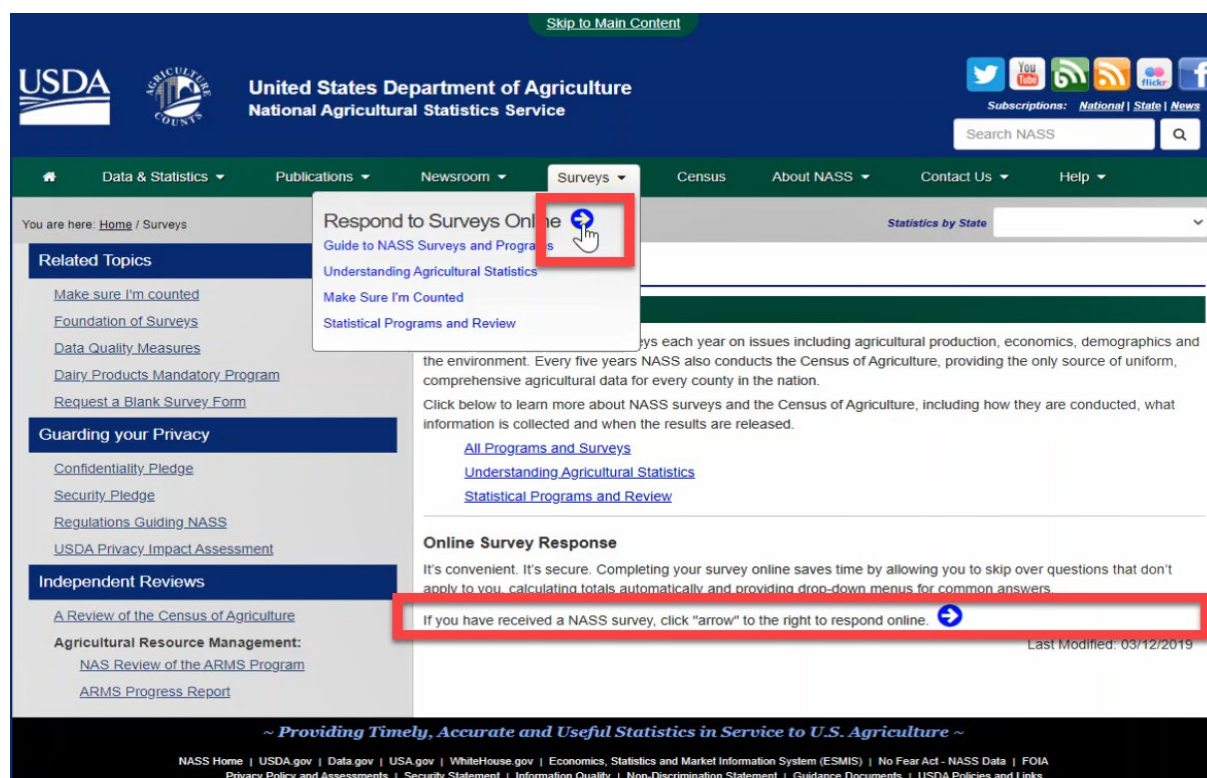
Skip to Main Content

USDA

AGRICULTURE COUNTS

United States Department of Agriculture
National Agricultural Statistics Service

You Tube flickr

Subscriptions: National | State | News

Search NASS

Data & Statistics ▾ Publications ▾ Newsroom ▾ Surveys ▾ Census About NASS ▾ Contact Us ▾ Help ▾

You are here: Home / Surveys

Statistics by State

Related Topics

Make sure I'm counted
Foundation of Surveys
Data Quality Measures
Dairy Products Mandatory Program
Request a Blank Survey Form

Guarding your Privacy

Confidentiality Pledge
Security Pledge
Regulations Guiding NASS
USDA Privacy Impact Assessment

Independent Reviews

A Review of the Census of Agriculture
Agricultural Resource Management:
NAS Review of the ARMS Program
ARMS Progress Report

Respond to Surveys Online
Guide to NASS Surveys and Programs
Understanding Agricultural Statistics
Make Sure I'm Counted
Statistical Programs and Review

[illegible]eys each year on issues including agricultural production, economics, demographics and the environment. Every five years NASS also conducts the Census of Agriculture, providing the only source of uniform, comprehensive agricultural data for every county in the nation.

Click below to learn more about NASS surveys and the Census of Agriculture, including how they are conducted, what information is collected and when the results are released.

All Programs and Surveys
Understanding Agricultural Statistics
Statistical Programs and Review

Online Survey Response

It's convenient. It's secure. Completing your survey online saves time by allowing you to skip over questions that don't apply to you, calculating totals automatically and providing drop-down menus for common answers.

If you have received a NASS survey, click "arrow" to the right to respond online.

Last Modified: 03/12/2019

~ Providing Timely, Accurate and Useful Statistics in Service to U.S. Agriculture ~

NASS Home | USDA.gov | Data.gov | USA.gov | WhiteHouse.gov | Economics, Statistics and Market Information System (ESMIS) | No Fear Act - NASS Data | FOIA
Privacy Policy and Assessments | Security Statement | Information Quality | Non-Discrimination Statement | Guidance Documents | USDA Policies and Links